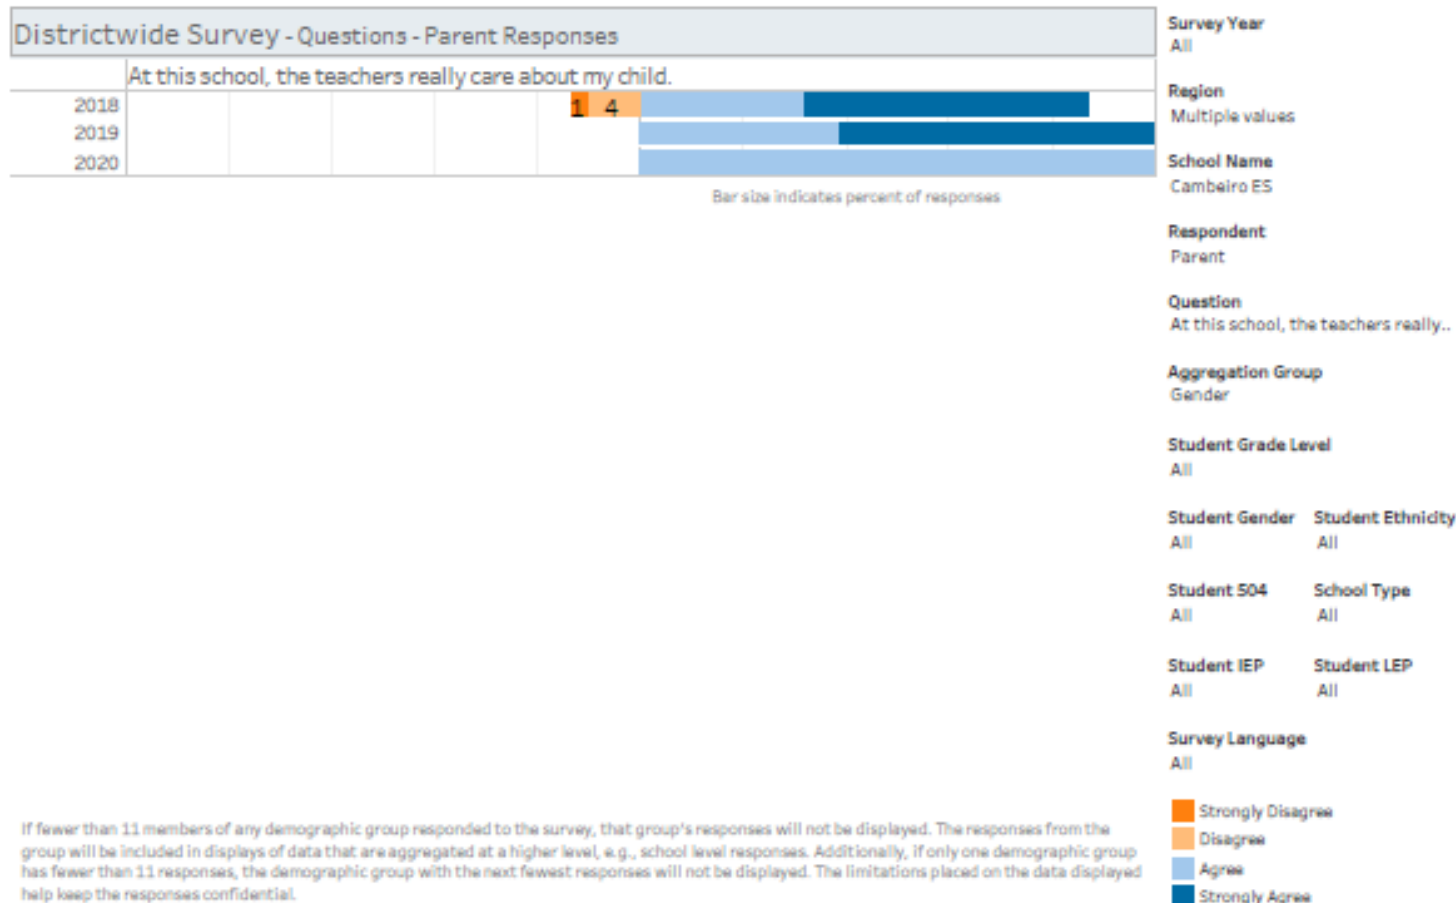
Districtwide Survey - Questions - Parent Responses

| | At this school, the teachers really care about my child. |
|---|---|
| 2018 | 1 4 |
| 2019 | |
| 2020 | |

Bar size indicates percent of responses

Survey Year
All

Region
Multiple values

School Name
Cambeiro ES

Respondent
Parent

Question
At this school, the teachers really..

Aggregation Group
Gender

Student Grade Level
All

Student Gender
All

Student Ethnicity
All

Student 504
All

School Type
All

Student IEP
All

Student LEP
All

Survey Language
All

Strongly Disagree
Disagree
Agree
Strongly Agree

If fewer than 11 members of any demographic group responded to the survey, that group's responses will not be displayed. The responses from the group will be included in displays of data that are aggregated at a higher level, e.g., school level responses. Additionally, if only one demographic group has fewer than 11 responses, the demographic group with the next fewest responses will not be displayed. The limitations placed on the data displayed help keep the responses confidential.